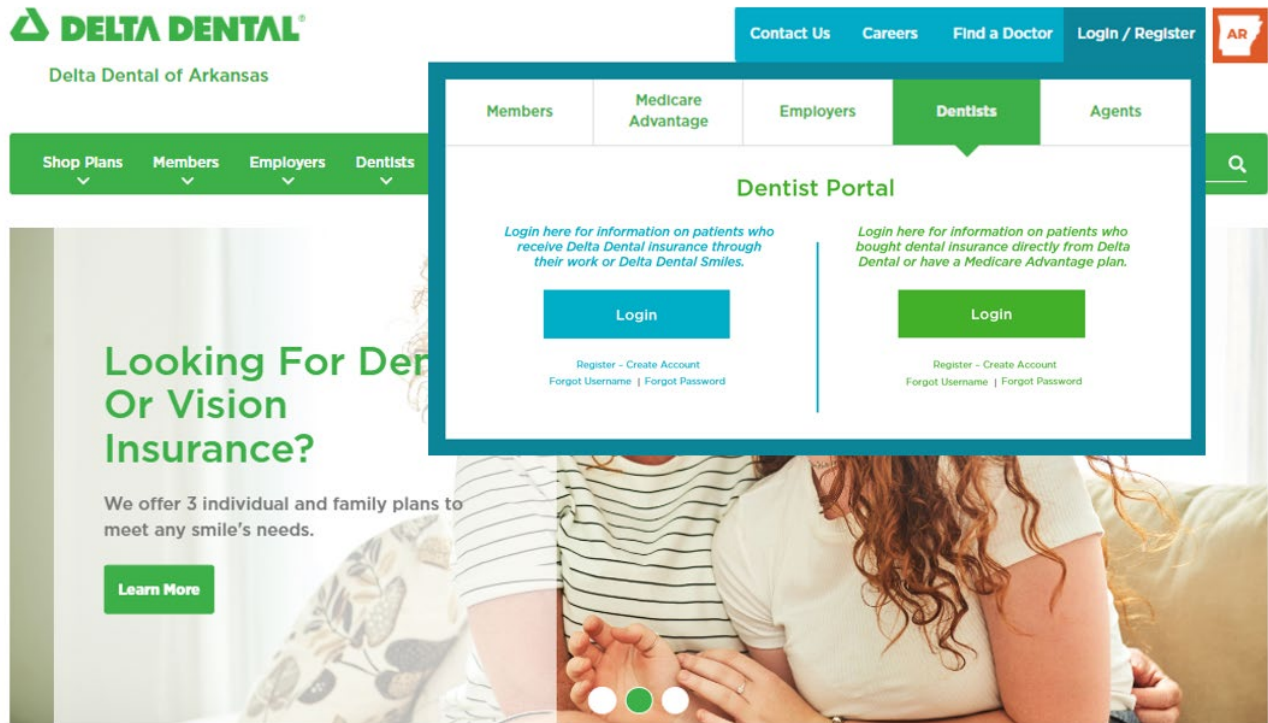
DELTA DENTAL®

Delta Dental of Arkansas

Contact Us Careers Find a Doctor Login / Register AR

Shop Plans Members Employers Dentists

Members | Medicare Advantage | Employers | Dentists | Agents

Dentist Portal

Login here for information on patients who receive Delta Dental insurance through their work or Delta Dental Smiles.

Login

Register – Create Account
Forgot Username | Forgot Password

Login here for information on patients who bought dental insurance directly from Delta Dental or have a Medicare Advantage plan.

Login

Register – Create Account
Forgot Username | Forgot Password

Looking For Den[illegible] Or Vision Insurance?

We offer 3 individual and family plans to meet any smile's needs.

Learn More